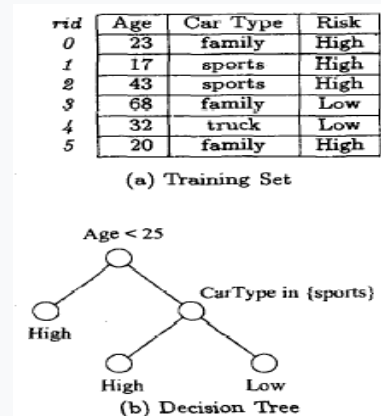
| rid | Age | Car Type | Risk |
|---|---|---|---|
| 0 | 23 | family | High |
| 1 | 17 | sports | High |
| 2 | 43 | sports | High |
| 3 | 68 | family | Low |
| 4 | 32 | truck | Low |
| 5 | 20 | family | High |

(a) Training Set

Age < 25

CarType in {sports}

High

High

Low

(b) Decision Tree